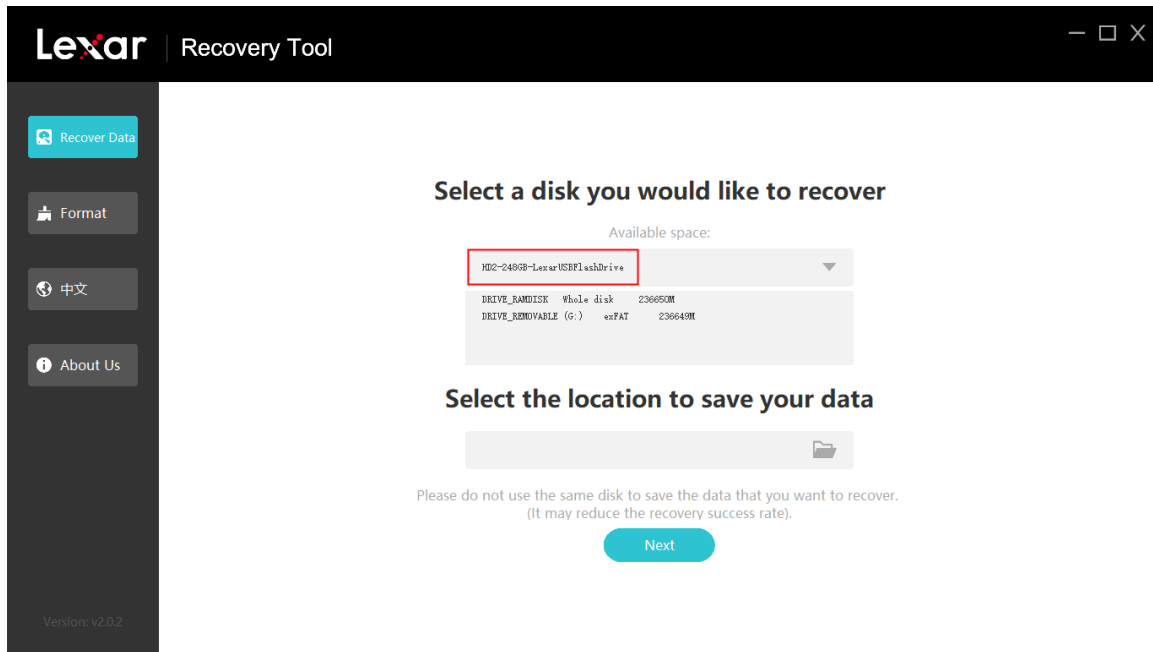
Lexar | Recovery Tool

Recover Data

Format

中文

About Us

Version: v2.0.2

Select a disk you would like to recover

Available space:

HD2-248GB-LexarUSBFlashDrive

DRIVE_RAMDISK Whole disk 236650M
DRIVE_REMOVABLE (G:) exFAT 236649M

Select the location to save your data

Please do not use the same disk to save the data that you want to recover.
(It may reduce the recovery success rate).

Next